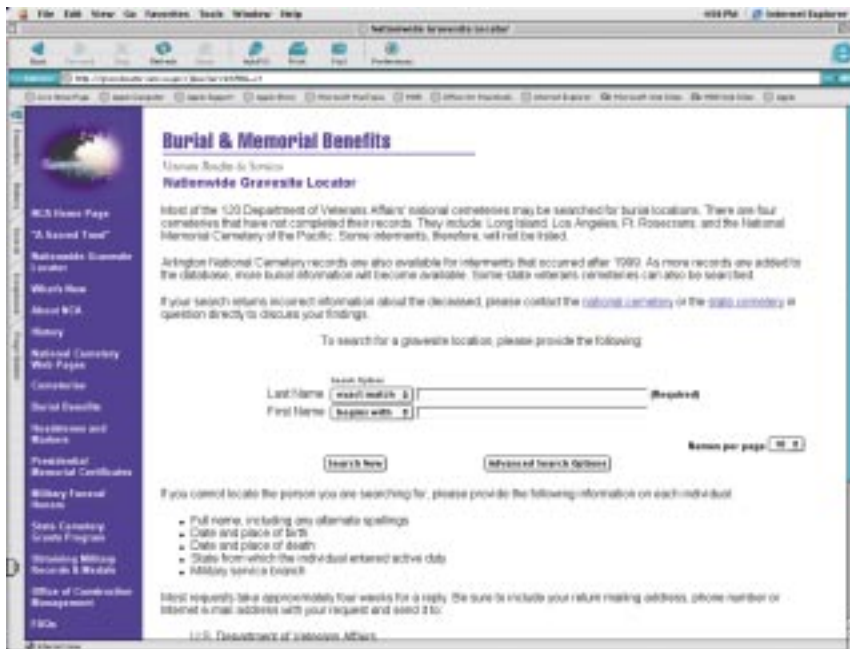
File Edit View Go Favorites Tools Window Help

Internet Explorer

Nationwide Gravesite Locator

Back Forward Stop Refresh Home AutoFill Print Mail Preferences

Address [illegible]

Favorites History Search Scrapbook Page Holder

NCA Home Page
"A Sacred Trust"
Nationwide Gravesite Locator
What's New
About NCA
History
National Cemetery Web Pages
Cemeteries
Burial Benefits
Headstones and Markers
Presidential Memorial Certificates
Military Funeral Honors
State Cemetery Grants Program
Obtaining Military Records & Medals
Office of Construction Management
FAQs

Burial & Memorial Benefits

Veterans Benefits & Services

Nationwide Gravesite Locator

Most of the 120 Department of Veterans Affairs' national cemeteries may be searched for burial locations. There are four cemeteries that have not completed their records. They include: Long Island, Los Angeles, Ft. Rosecrans, and the National Memorial Cemetery of the Pacific. Some interments, therefore, will not be listed.

Arlington National Cemetery records are also available for interments that occurred after 1999. As more records are added to the database, more burial information will become available. Some state veterans cemeteries can also be searched.

If your search returns incorrect information about the deceased, please contact the national cemetery or the state cemetery in question directly to discuss your findings.

To search for a gravesite location, please provide the following:

Search Options

Last Name exact match (Required)

First Name begins with

Names per page 10

Search Now

Advanced Search Options

If you cannot locate the person you are searching for, please provide the following information on each individual:

- Full name, including any alternate spellings
- Date and place of birth
- Date and place of death
- State from which the individual entered active duty
- Military service branch

Most requests take approximately four weeks for a reply. Be sure to include your return mailing address, phone number or Internet e-mail address with your request and send it to:

U.S. Department of Veterans Affairs